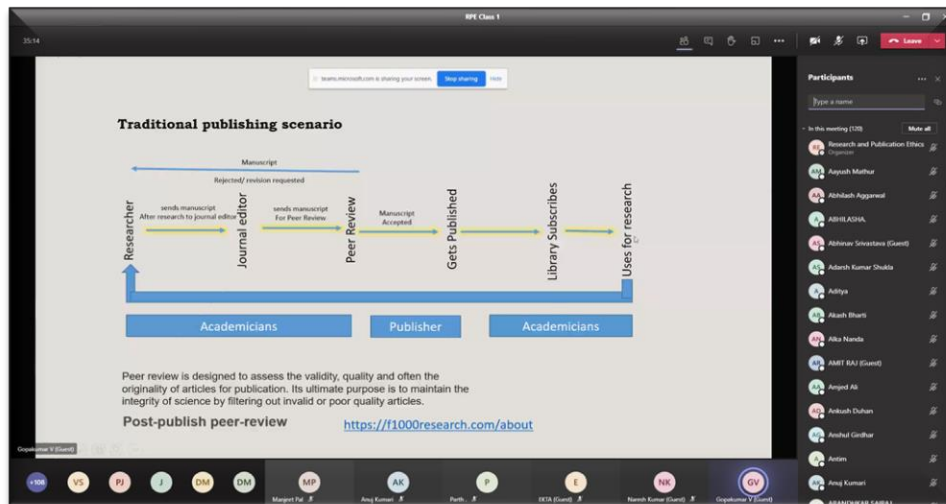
RPE Class 1

35:14

Leave

teams.microsoft.com is sharing your screen. Stop sharing Hide

Traditional publishing scenario

Manuscript

Rejected/ revision requested

Researcher

sends manuscript After research to journal editor

Journal editor

sends manuscript For Peer Review

Peer Review

Manuscript Accepted

Gets Published

Library Subscribes

Uses for research

Academicians

Publisher

Academicians

Peer review is designed to assess the validity, quality and often the originality of articles for publication. Its ultimate purpose is to maintain the integrity of science by filtering out invalid or poor quality articles.

Post-publish peer-review

https://f1000research.com/about

Participants

Type a name

In this meeting (120)

Mute all

Research and Publication Ethics
Organizer

Aayush Mathur

Abhilash Aggarwal

ABHILASHA.

Abhinav Srivastava (Guest)

Adarsh Kumar Shukla

Aditya

Akash Bharti

Alka Nanda

AMIT RAJ (Guest)

Amjed Ali

Ankush Duhan

Anshul Girdhar

Antim

Anuj Kumari

Gopakumar V (Guest)

+108

VS

PJ

J

DM

DM

MP
Manjeet Pal

AK
Anuj Kumari

P
Parth...

E
EKTA (Guest)

NK
Naresh Kumar (Guest)

GV
Gopakumar V (Guest)